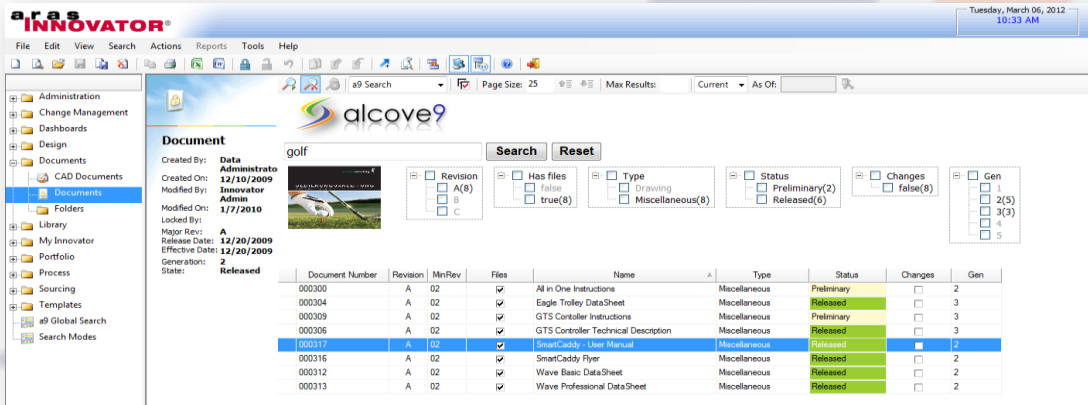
aras INNOVATOR®

Tuesday, March 06, 2012
10:33 AM

File Edit View Search Actions Reports Tools Help

Administration
Change Management
Dashboards
Design
Documents
CAD Documents
Documents
Folders
Library
My Innovator
Portfolio
Process
Sourcing
Templates
a9 Global Search
Search Modes

Document
Created By: Data Administrator
Created On: 12/10/2009
Modified By: Innovator Admin
Modified On: 1/7/2010
Locked By:
Major Rev: A
Release Date: 12/20/2009
Effective Date: 12/20/2009
Generation: 2
State: Released

a9 Search
Page Size: 25
Max Results:
Current
As Of:

alcove9

golf
Search
Reset

Revision
A(8)
B
C

Has files
false
true(8)

Type
Drawing
Miscellaneous(8)

Status
Preliminary(2)
Released(6)

Changes
false(8)

Gen
1
2(5)
3(3)
4
5

| Document Number | Revision | MinRev | Files | Name | Type | Status | Changes | Gen |
|---|---|---|---|---|---|---|---|---|
| 000300 | A | 02 | ☑ | All in One Instructions | Miscellaneous | Preliminary | ☐ | 2 |
| 000304 | A | 02 | ☑ | Eagle Trolley DataSheet | Miscellaneous | Released | ☐ | 3 |
| 000309 | A | 02 | ☑ | GTS Controller Instructions | Miscellaneous | Preliminary | ☐ | 3 |
| 000306 | A | 02 | ☑ | GTS Controller Technical Description | Miscellaneous | Released | ☐ | 3 |
| 000317 | A | 02 | ☑ | SmartCaddy - User Manual | Miscellaneous | Released | ☐ | 2 |
| 000316 | A | 02 | ☑ | SmartCaddy Flyer | Miscellaneous | Released | ☐ | 2 |
| 000312 | A | 02 | ☑ | Wave Basic DataSheet | Miscellaneous | Released | ☐ | 2 |
| 000313 | A | 02 | ☑ | Wave Professional DataSheet | Miscellaneous | Released | ☐ | 2 |